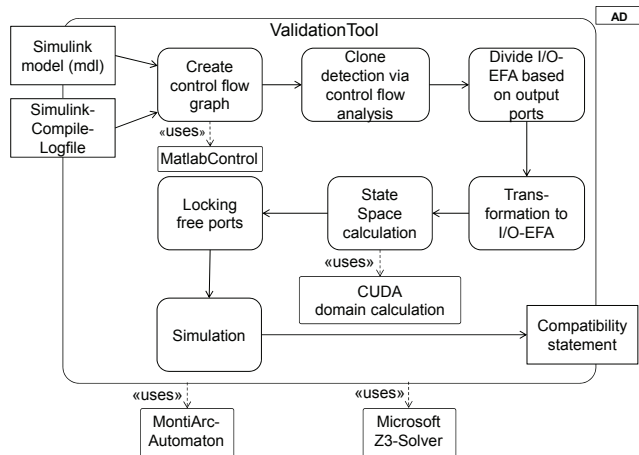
AD

ValidationTool

Simulink model (mdl)

Simulink-Compile-Logfile

Create control flow graph

«uses»

MatlabControl

Clone detection via control flow analysis

Divide I/O-EFA based on output ports

Transformation to I/O-EFA

State Space calculation

«uses»

CUDA domain calculation

Locking free ports

Simulation

Compatibility statement

«uses»

MontiArc-Automaton

«uses»

Microsoft Z3-Solver